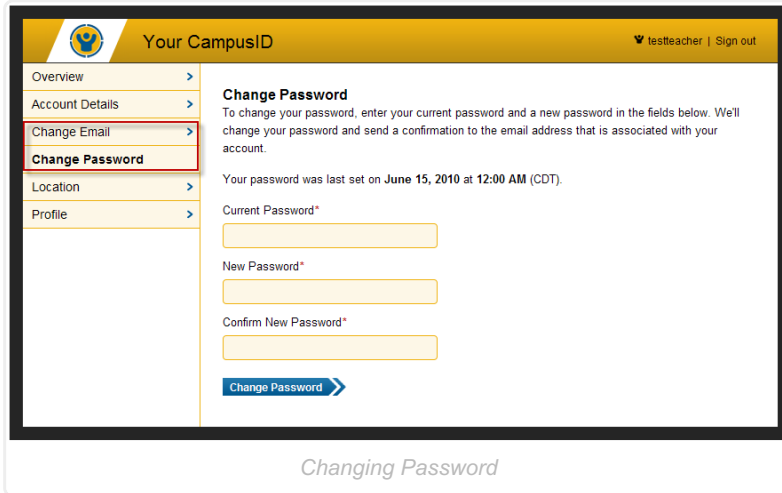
Your CampusID

testteacher | Sign out

Overview

Account Details

Change Email

Change Password

Location

Profile

Change Password

To change your password, enter your current password and a new password in the fields below. We'll change your password and send a confirmation to the email address that is associated with your account.

Your password was last set on **June 15, 2010** at **12:00 AM** (CDT).

Current Password*

New Password*

Confirm New Password*

Change Password

Changing Password